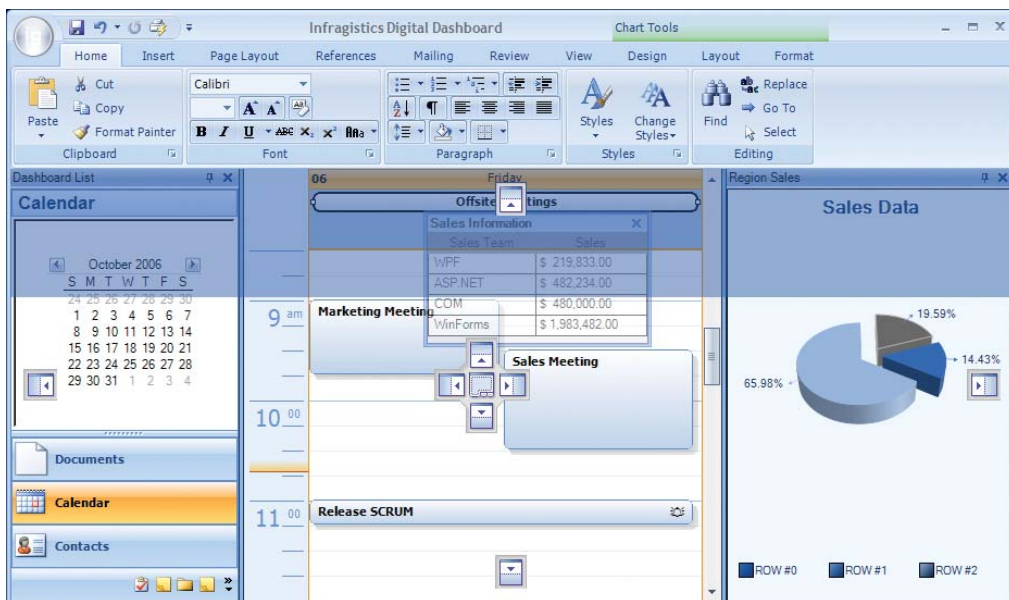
Infragistics Digital Dashboard

Chart Tools

Home Insert Page Layout References Mailing Review View Design Layout Format

Cut
Copy
Paste
Format Painter
Clipboard

Calibri
B I U abc $x_2$ $x^2$ Aa
Font

Paragraph

Styles
Change Styles
Styles

Find
Replace
Go To
Select
Editing

Dashboard List

Calendar

October 2006

| S | M | T | W | T | F | S |
|---|---|---|---|---|---|---|
| 24 | 25 | 26 | 27 | 28 | 29 | 30 |
| 1 | 2 | 3 | 4 | 5 | 6 | 7 |
| 8 | 9 | 10 | 11 | 12 | 13 | 14 |
| 15 | 16 | 17 | 18 | 19 | 20 | 21 |
| 22 | 23 | 24 | 25 | 26 | 27 | 28 |
| 29 | 30 | 31 | 1 | 2 | 3 | 4 |

Documents

Calendar

Contacts

06 Friday

Offsite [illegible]tings

Sales Information

| Sales Team | Sales |
|---|---|
| WPF | \$ 219,833.00 |
| ASP.NET | \$ 482,234.00 |
| COM | \$ 480,000.00 |
| WinForms | \$ 1,983,482.00 |

9 am
Marketing Meeting

Sales Meeting

10 00

11 00
Release SCRUM

Region Sales

Sales Data

19.59%
14.43%
65.98%

ROW #0 ROW #1 ROW #2